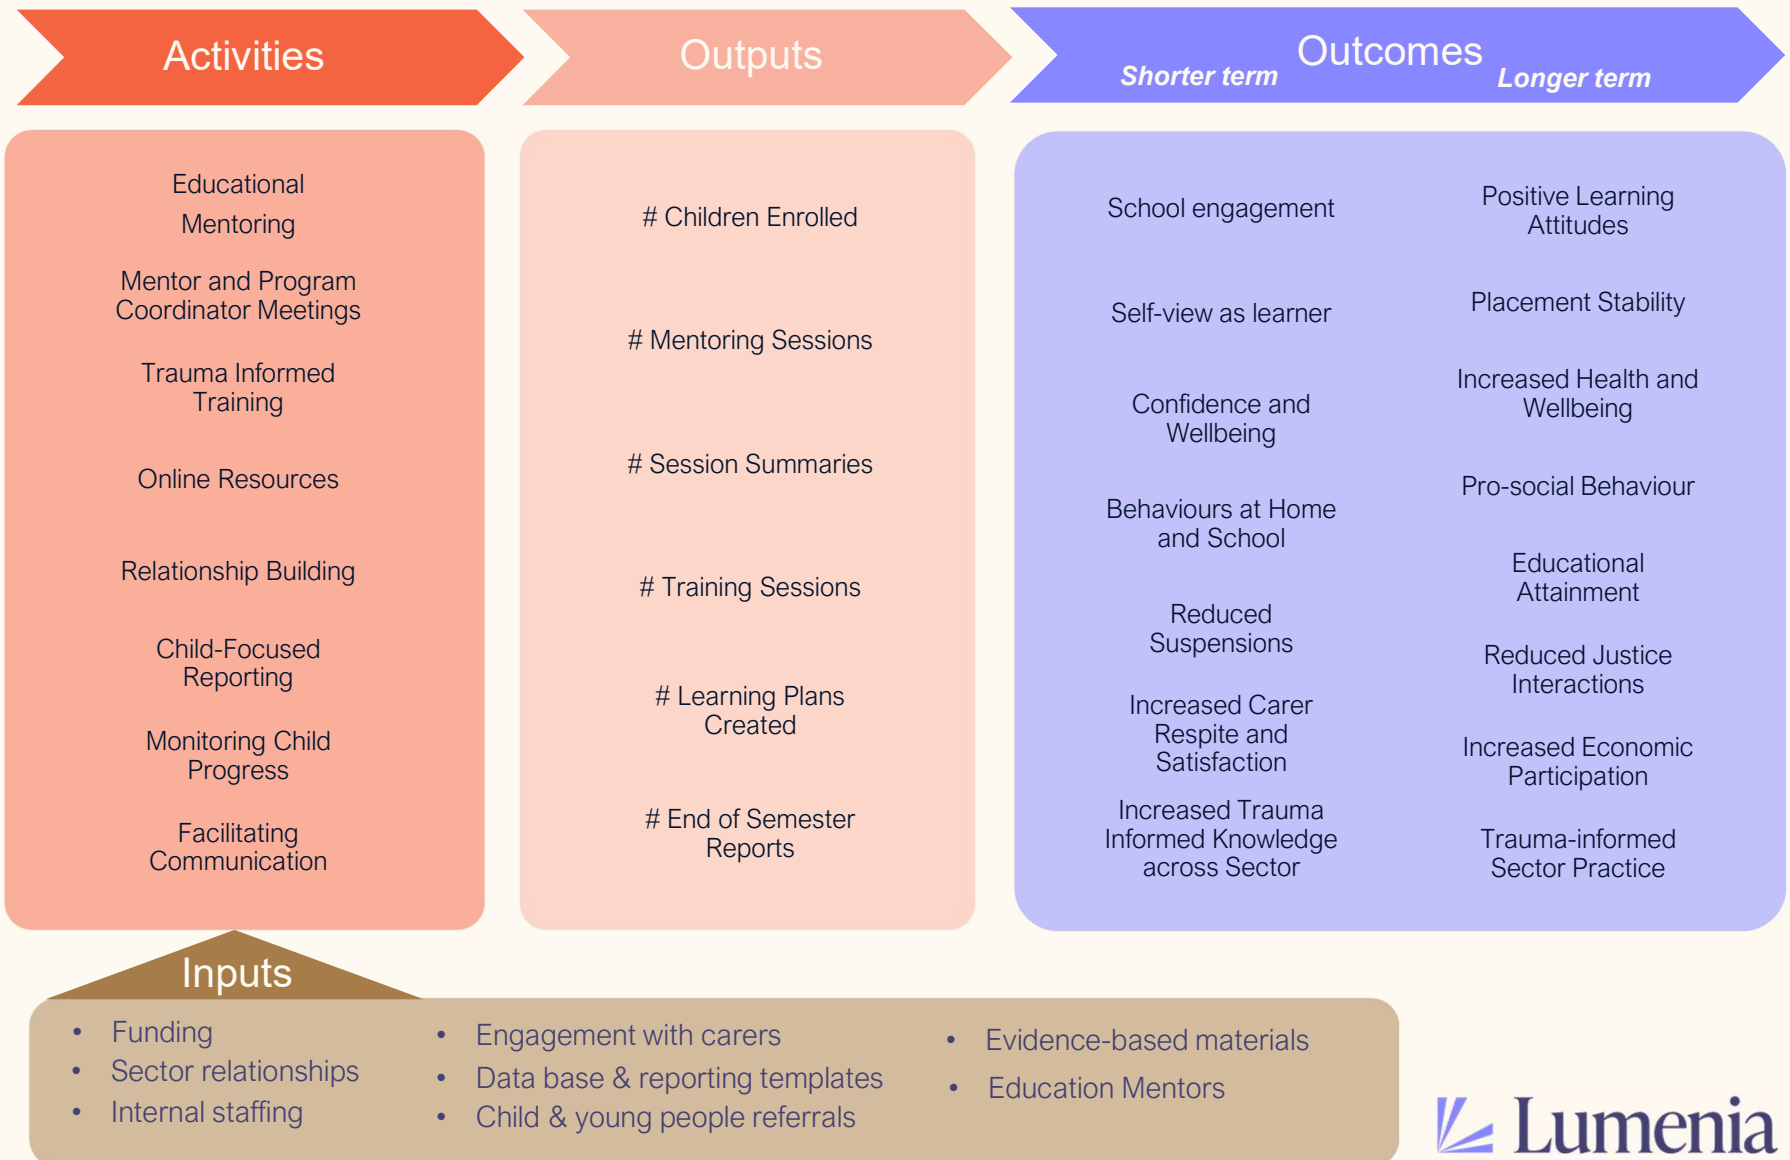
Activities

Outputs

Outcomes
Shorter term
Longer term

Educational Mentoring

Mentor and Program Coordinator Meetings

Trauma Informed Training

Online Resources

Relationship Building

Child-Focused Reporting

Monitoring Child Progress

Facilitating Communication

# Children Enrolled

# Mentoring Sessions

# Session Summaries

# Training Sessions

# Learning Plans Created

# End of Semester Reports

School engagement

Self-view as learner

Confidence and Wellbeing

Behaviours at Home and School

Reduced Suspensions

Increased Carer Respite and Satisfaction

Increased Trauma Informed Knowledge across Sector

Positive Learning Attitudes

Placement Stability

Increased Health and Wellbeing

Pro-social Behaviour

Educational Attainment

Reduced Justice Interactions

Increased Economic Participation

Trauma-informed Sector Practice

Inputs

• Funding
• Sector relationships
• Internal staffing

• Engagement with carers
• Data base & reporting templates
• Child & young people referrals

• Evidence-based materials
• Education Mentors

Lumenia